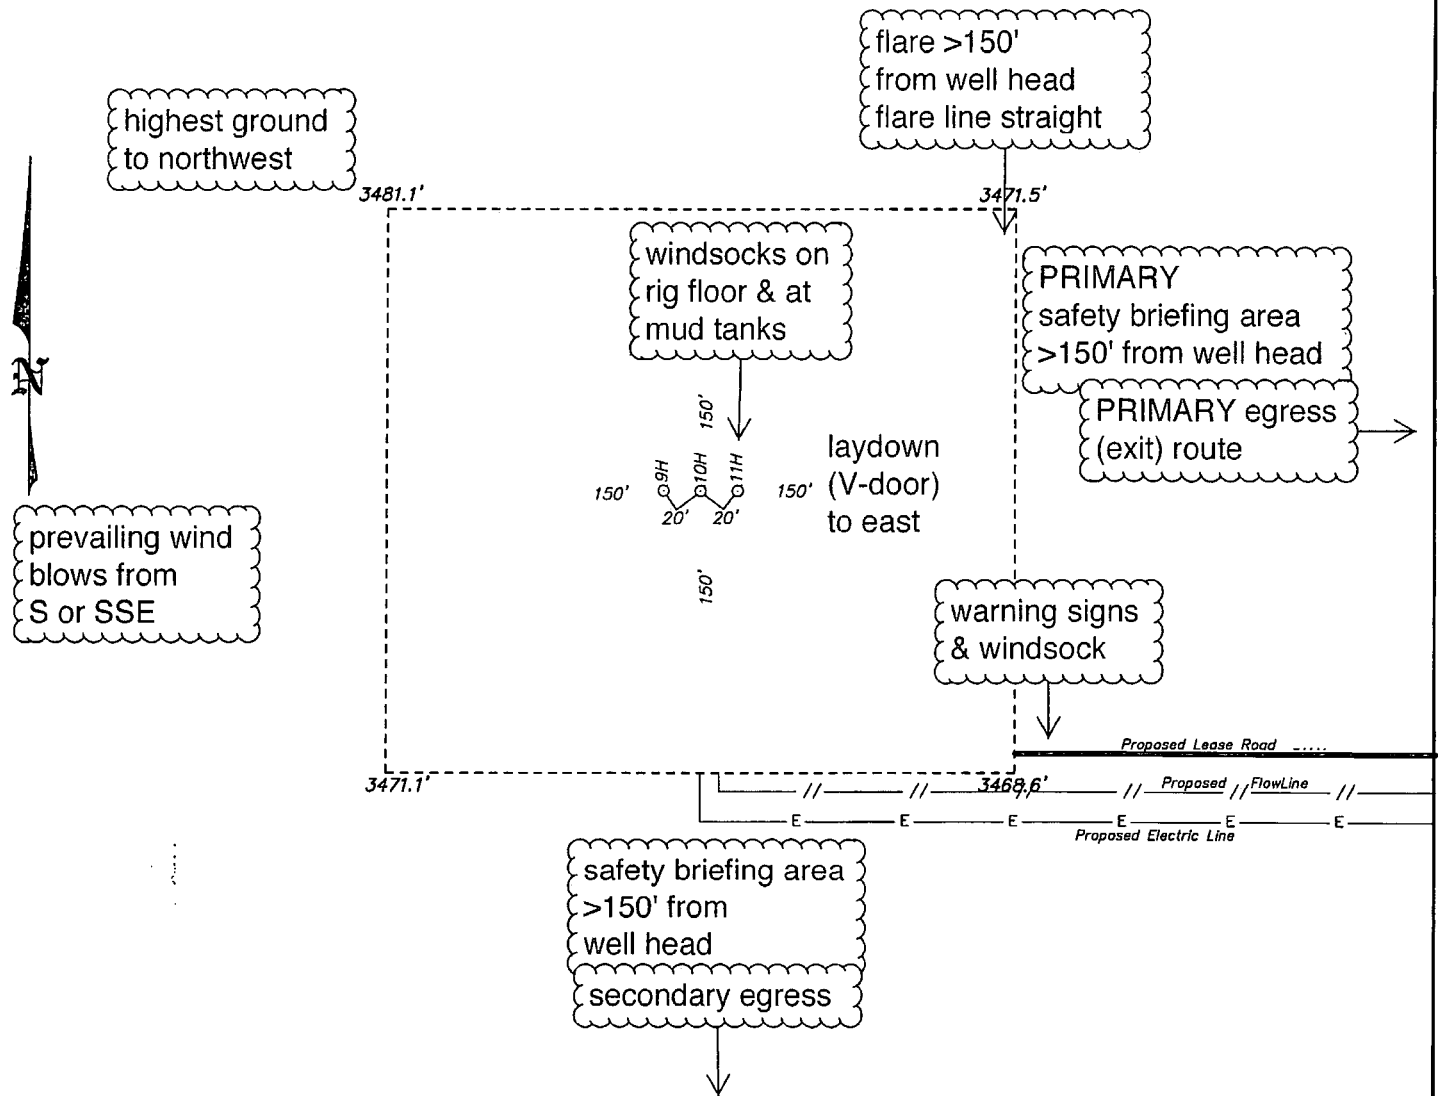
flare >150'
from well head
flare line straight

highest ground
to northwest

3481.1'

3471.5'

N

windsocks on
rig floor & at
mud tanks

PRIMARY
safety briefing area
>150' from well head

PRIMARY egress
(exit) route

150'

9H 10H 11H

150' 150'

20' 20'

laydown
(V-door)
to east

prevailing wind
blows from
S or SSE

150'

warning signs
& windsock

Proposed Lease Road

3471.1'

3468.6'

Proposed FlowLine

E E E E E E
Proposed Electric Line

safety briefing area
>150' from
well head

secondary egress